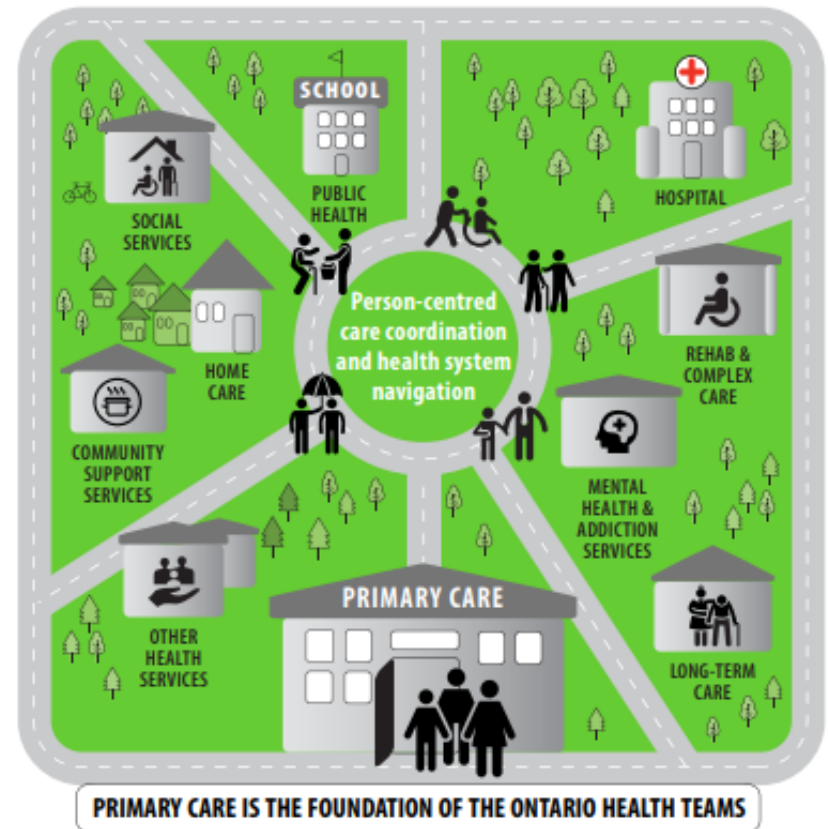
SCHOOL

PUBLIC HEALTH

HOSPITAL

SOCIAL SERVICES

Person-centred care coordination and health system navigation

HOME CARE

REHAB & COMPLEX CARE

COMMUNITY SUPPORT SERVICES

MENTAL HEALTH & ADDICTION SERVICES

OTHER HEALTH SERVICES

PRIMARY CARE

LONG-TERM CARE

PRIMARY CARE IS THE FOUNDATION OF THE ONTARIO HEALTH TEAMS